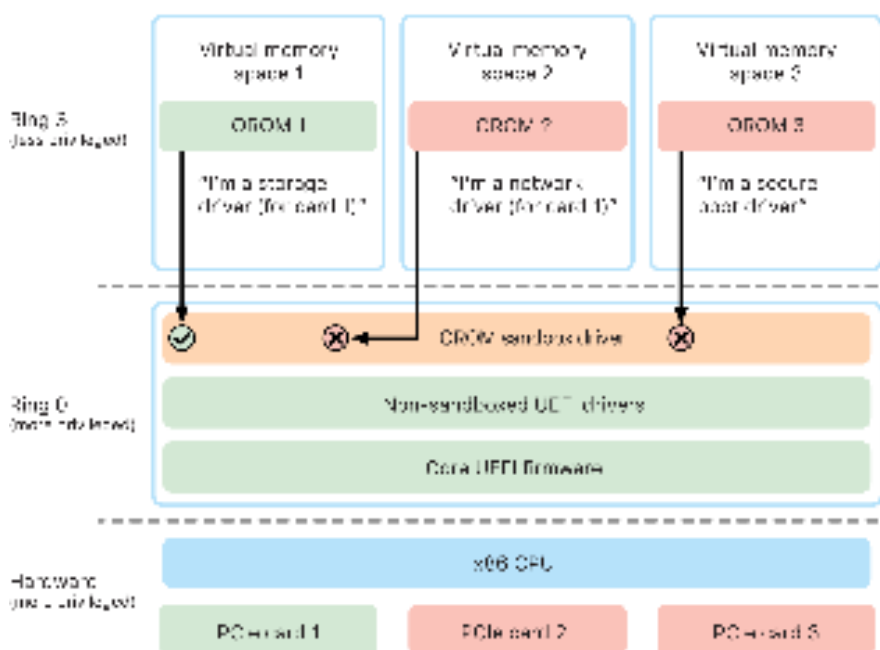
Virtual memory space 1

Virtual memory space 2

Virtual memory space 3

Ring 3
(less privileged)

OROM 1

OROM 2

OROM 3

"I'm a storage driver (for card 1)"

"I'm a network driver (for card 1)"

"I'm a secure boot driver"

OROM sandbox driver

Ring 0
(more privileged)

Non-sandboxed UEFI drivers

Core UEFI firmware

Hardware
(most privileged)

x86 CPU

PCIe card 1

PCIe card 2

PCIe card 3